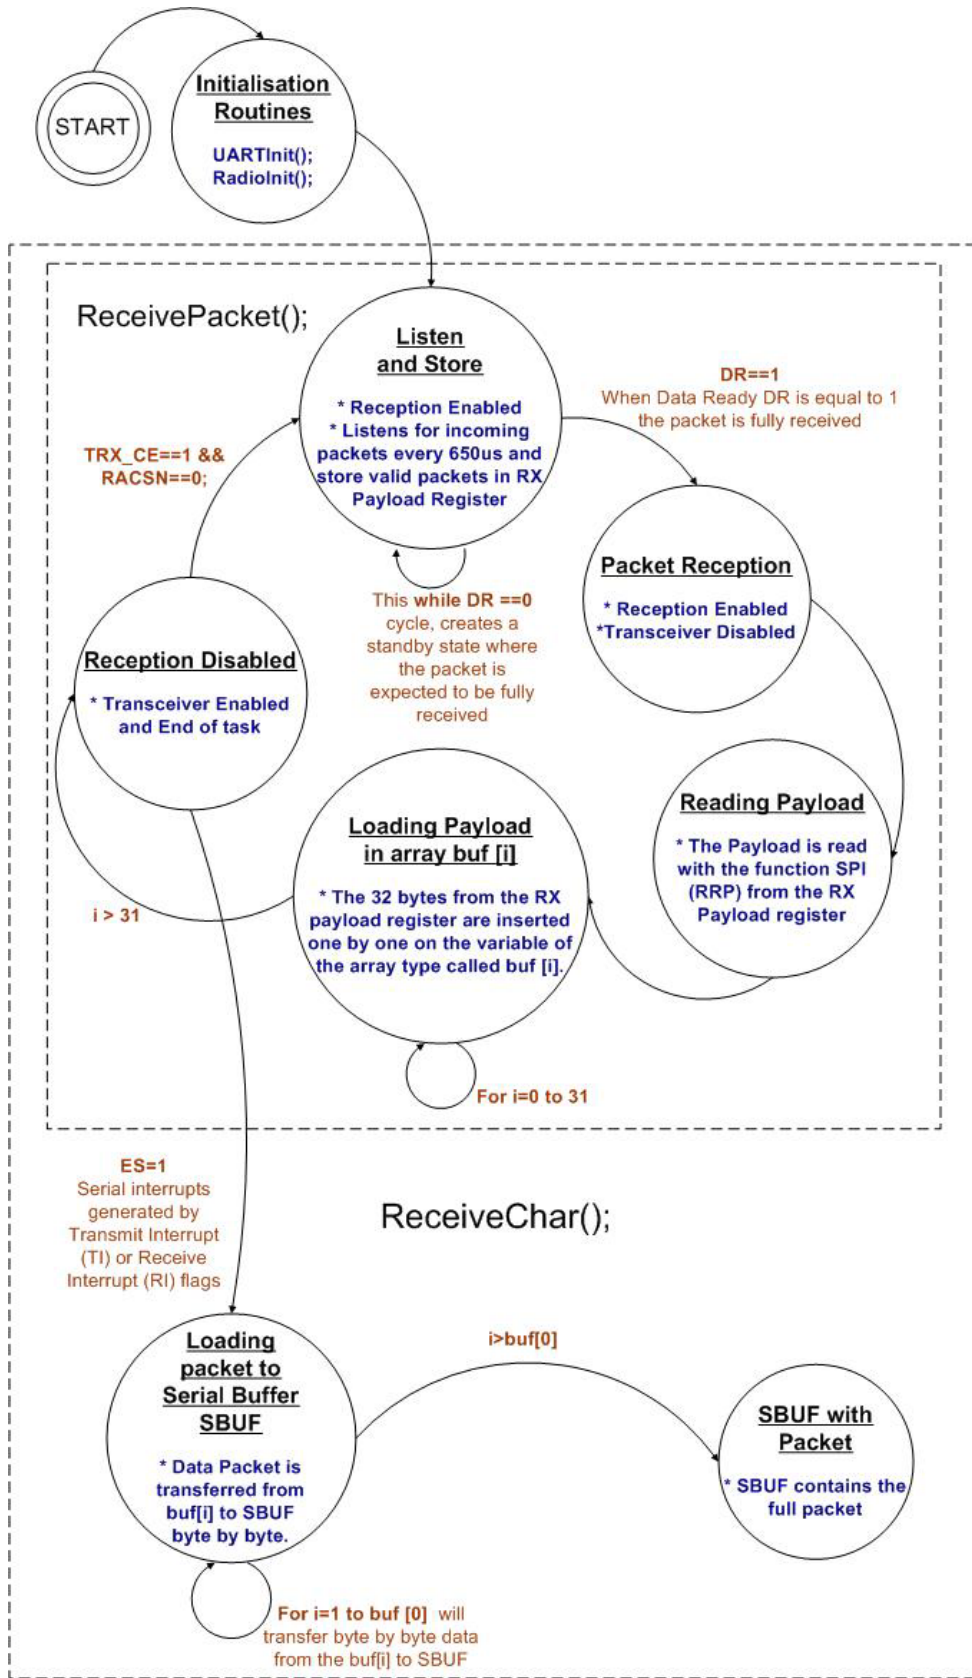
START

Initialisation Routines

UARTInit();
RadioInit();

ReceivePacket();

Listen and Store

* Reception Enabled
* Listens for incoming packets every 650us and store valid packets in RX Payload Register

DR==1
When Data Ready DR is equal to 1 the packet is fully received

TRX_CE==1 &&
RACSN==0;

Packet Reception

* Reception Enabled
*Transceiver Disabled

This while DR ==0 cycle, creates a standby state where the packet is expected to be fully received

Reception Disabled

* Transceiver Enabled and End of task

Reading Payload

* The Payload is read with the function SPI (RRP) from the RX Payload register

Loading Payload in array buf [i]

* The 32 bytes from the RX payload register are inserted one by one on the variable of the array type called buf [i].

i > 31

For i=0 to 31

ES=1
Serial interrupts generated by Transmit Interrupt (TI) or Receive Interrupt (RI) flags

ReceiveChar();

Loading packet to Serial Buffer SBUF

* Data Packet is transferred from buf[i] to SBUF byte by byte.

i>buf[0]

SBUF with Packet

* SBUF contains the full packet

For i=1 to buf [0] will transfer byte by byte data from the buf[i] to SBUF